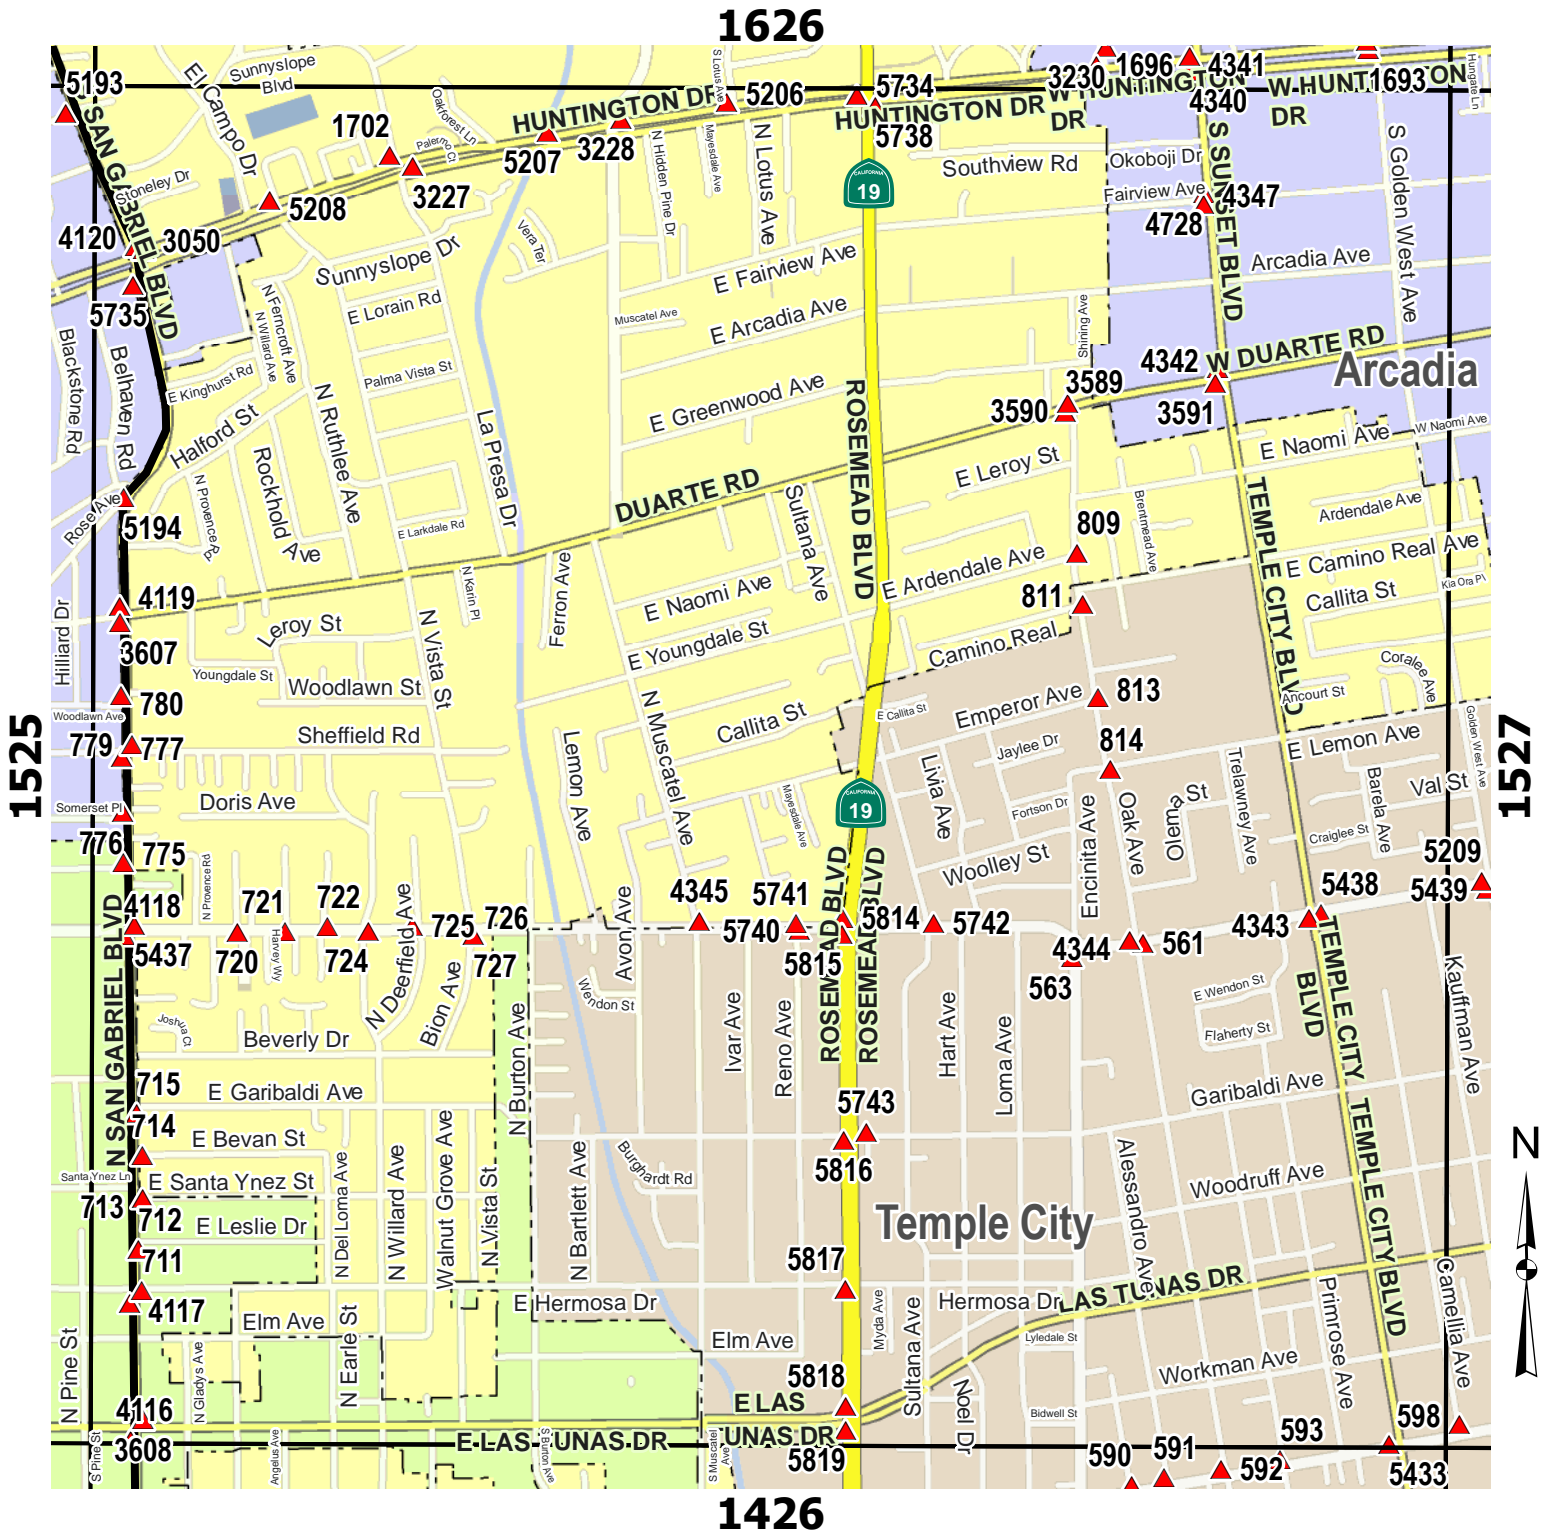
1626
1426
1525
1527

5193
Sunnyslope Blvd
El Campo Dr
1702
Oakforest Ln
Palermo Ct
HUNTINGTON DR
5206
5207
3228
3227
5208
5734
HUNTINGTON DR
5738
3230
1696
4341
W HUNTINGTON DR
4340
W HUNTINGTON DR
1693
Hungate Ln
Stoneley Dr
SAN GABRIEL BLVD
4120
3050
5735
Sunnyslope Dr
E Lorain Rd
Vera Ter
N Hidden Pine Dr
Mayesdale Ave
S Lotus Ave
N Lotus Ave
19
Southview Rd
Okoboji Dr
Fairview Ave
4347
4728
S SUNSET BLVD
S Golden West Ave
Arcadia Ave
E Fairview Ave
E Arcadia Ave
Muscatel Ave
Shining Ave
N Ferncroft Ave
N Willard Ave
Palma Vista St
E Kinghurst Rd
Blackstone Rd
Belhaven Rd
Halford St
N Ruthlee Ave
La Presa Dr
E Greenwood Ave
4342
W DUARTE RD
Arcadia
3589
3590
3591
E Naomi Ave
W Naomi Ave
Rose Ave
5194
N Provence Rd
Rockhold Ave
E Larkdale Rd
DUARTE RD
Sultana Ave
ROSEMEAD BLVD
E Leroy St
809
Brentmead Ave
Ardendale Ave
E Camino Real Ave
Kia Ora Pl
Callita St
TEMPLE CITY BLVD
Hilliard Dr
4119
3607
Leroy St
N Karin Pl
Ferron Ave
E Naomi Ave
E Ardendale Ave
811
E Youngdale St
Camino Real
Coralee Ave
Ancourt St
Youngdale St
Woodlawn St
N Vista St
780
Woodlawn Ave
Emperor Ave
813
E Callita St
Jaylee Dr
814
E Lemon Ave
Golden West Ave
779
777
Sheffield Rd
Lemon Ave
N Muscatel Ave
Callita St
Livia Ave
Fortson Dr
Encinita Ave
Oak Ave
Olema St
Trelawney Ave
Barela Ave
Val St
Somerset Pl
Doris Ave
Mayesdale Ave
19
Craiglee St
Woolley St
776
775
N Provence Rd
5209
5438
5439
4118
721
722
N Deerfield Ave
4345
5741
ROSEMEAD BLVD
5814
5742
4343
Harvey Wy
725
726
5740
N SAN GABRIEL BLVD
5437
720
724
727
Avon Ave
5815
4344
561
563
E Wendon St
TEMPLE CITY BLVD
Kauffman Ave
Wendon St
Flaherty St
Bion Ave
Joshua Ct
Beverly Dr
N Burton Ave
Ivar Ave
Reno Ave
ROSEMEAD BLVD
Hart Ave
Loma Ave
715
E Garibaldi Ave
Garibaldi Ave
5743
714
E Bevan St
N
Santa Ynez Ln
E Santa Ynez St
N Del Loma Ave
N Willard Ave
Walnut Grove Ave
N Vista St
N Bartlett Ave
Burghardt Rd
5816
Alessandro Ave
Woodruff Ave
713
712
E Leslie Dr
Temple City
711
5817
Hermosa Dr
LAS TUNAS DR
Primrose Ave
TEMPLE CITY BLVD
Camellia Ave
4117
Elm Ave
N Earle St
E Hermosa Dr
Elm Ave
Myda Ave
Sultana Ave
Lyledale St
N Gladys Ave
Noel Dr
Workman Ave
N Pine St
5818
E LAS TUNAS DR
4116
Bidwell St
593
598
3608
E LAS TUNAS DR
S Burton Ave
S Muscatel Ave
5819
590
591
592
5433
S Pine St
Angelus Ave